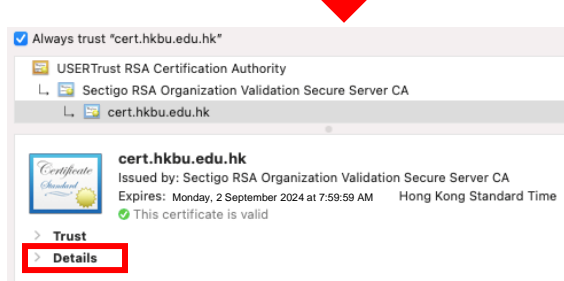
Always trust "cert.hkbu.edu.hk"

USERTrust RSA Certification Authority
Sectigo RSA Organization Validation Secure Server CA
cert.hkbu.edu.hk

Certificate Standard

cert.hkbu.edu.hk
Issued by: Sectigo RSA Organization Validation Secure Server CA
Expires: Monday, 2 September 2024 at 7:59:59 AM Hong Kong Standard Time
This certificate is valid

Trust
Details